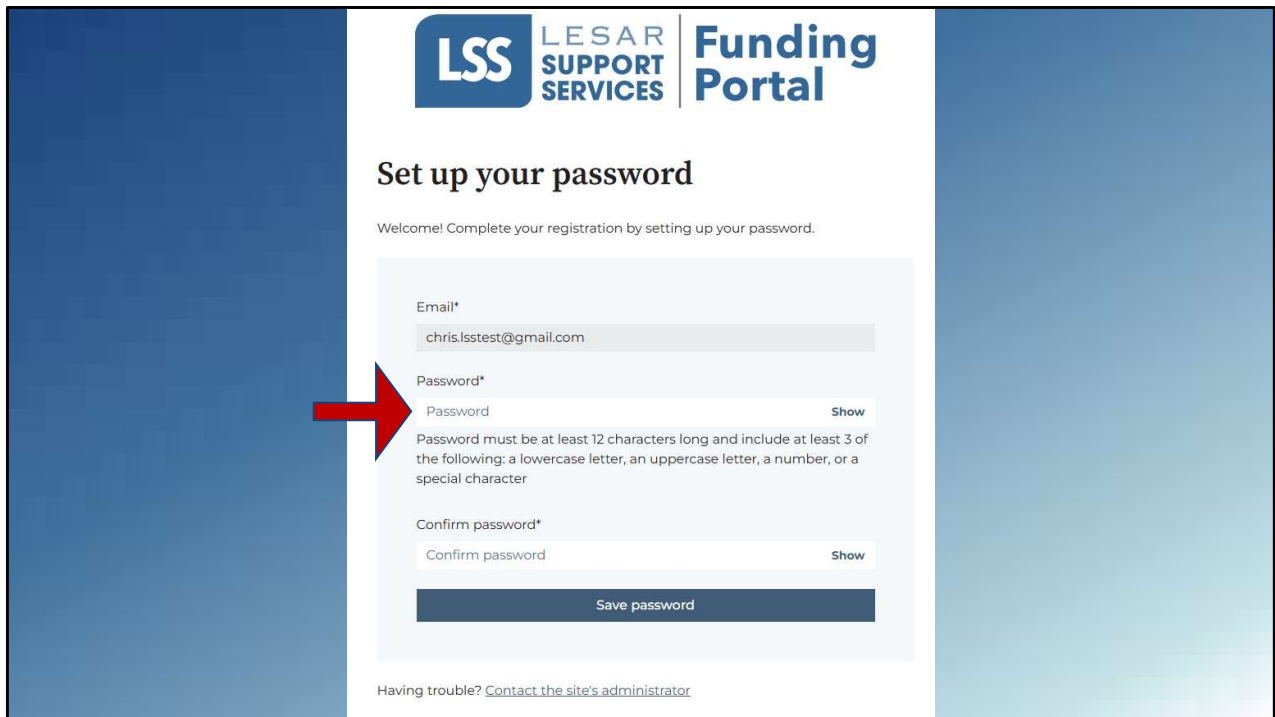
LSS LESAR SUPPORT SERVICES | Funding Portal

Set up your password

Welcome! Complete your registration by setting up your password.

Email*

chris.lsstest@gmail.com

Password*

Password Show

Password must be at least 12 characters long and include at least 3 of the following: a lowercase letter, an uppercase letter, a number, or a special character

Confirm password*

Confirm password Show

Save password

Having trouble? Contact the site's administrator